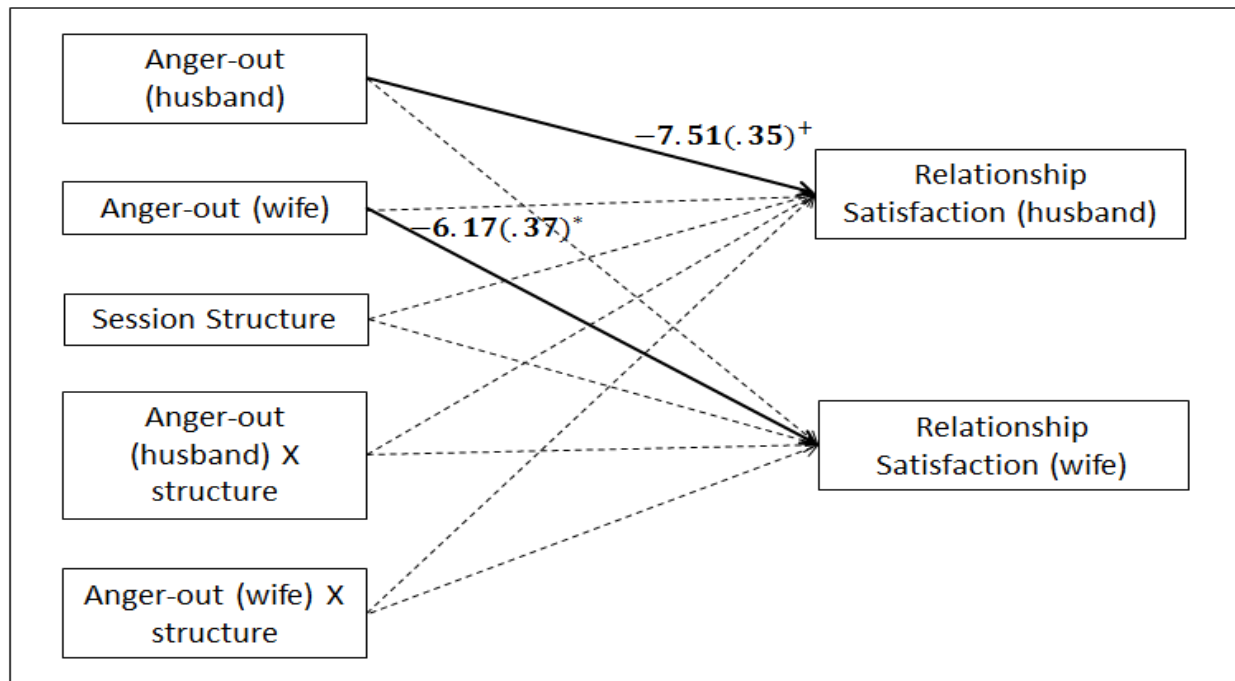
Anger-out (husband)

Anger-out (wife)

Session Structure

Anger-out (husband) X structure

Anger-out (wife) X structure

$-7.51(.35)^{+}$

$-6.17(.37)^{*}$

Relationship Satisfaction (husband)

Relationship Satisfaction (wife)